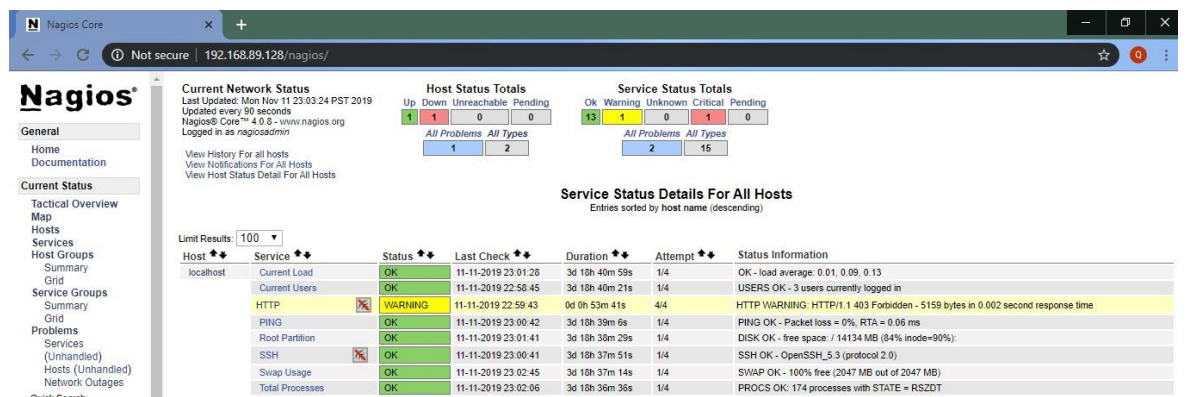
N Nagios Core

Not secure | 192.168.89.128/nagios/

Nagios®

General
Home
Documentation

Current Status
Tactical Overview
Map
Hosts
Services
Host Groups
Summary
Grid
Service Groups
Summary
Grid
Problems
Services (Unhandled)
Hosts (Unhandled)
Network Outages

Current Network Status
Last Updated: Mon Nov 11 23:03:24 PST 2019
Updated every 90 seconds
Nagios® Core™ 4.0.8 - www.nagios.org
Logged in as nagiosadmin

View History For all hosts
View Notifications For All Hosts
View Host Status Detail For All Hosts

Host Status Totals

| Up | Down | Unreachable | Pending |
|---|---|---|---|
| 1 | 1 | 0 | 0 |

| All Problems | All Types |
|---|---|
| 1 | 2 |

Service Status Totals

| Ok | Warning | Unknown | Critical | Pending |
|---|---|---|---|---|
| 13 | 1 | 0 | 1 | 0 |

| All Problems | All Types |
|---|---|
| 2 | 15 |

Service Status Details For All Hosts
Entries sorted by host name (descending)

Limit Results: 100

| Host | Service | Status | Last Check | Duration | Attempt | Status Information |
|---|---|---|---|---|---|---|
| localhost | Current Load | OK | 11-11-2019 23:01:28 | 3d 18h 40m 59s | 1/4 | OK - load average: 0.01, 0.09, 0.13 |
| | Current Users | OK | 11-11-2019 22:58:45 | 3d 18h 40m 21s | 1/4 | USERS OK - 3 users currently logged in |
| | HTTP | WARNING | 11-11-2019 22:59:43 | 0d 0h 53m 41s | 4/4 | HTTP WARNING: HTTP/1.1 403 Forbidden - 5159 bytes in 0.002 second response time |
| | PING | OK | 11-11-2019 23:00:42 | 3d 18h 39m 6s | 1/4 | PING OK - Packet loss = 0%, RTA = 0.06 ms |
| | Root Partition | OK | 11-11-2019 23:01:41 | 3d 18h 38m 29s | 1/4 | DISK OK - free space: / 14134 MB (84% inode=90%): |
| | SSH | OK | 11-11-2019 23:00:41 | 3d 18h 37m 51s | 1/4 | SSH OK - OpenSSH_5.3 (protocol 2.0) |
| | Swap Usage | OK | 11-11-2019 23:02:45 | 3d 18h 37m 14s | 1/4 | SWAP OK - 100% free (2047 MB out of 2047 MB) |
| | Total Processes | OK | 11-11-2019 23:02:06 | 3d 18h 36m 36s | 1/4 | PROCS OK: 174 processes with STATE = RSZDT |